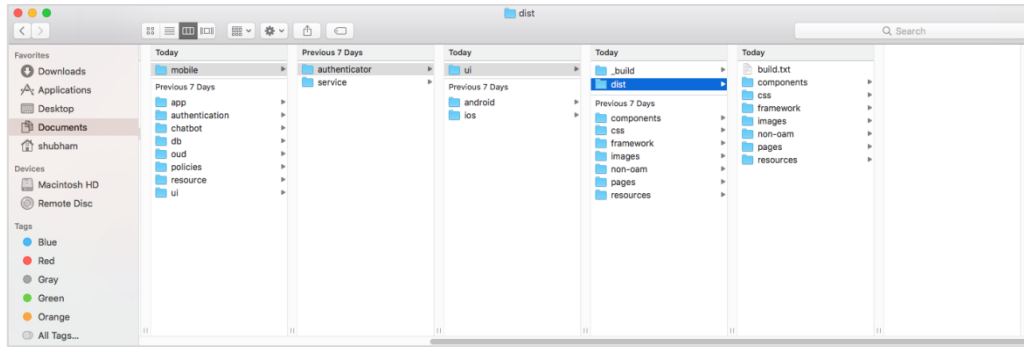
dist

Search

Favorites
Downloads
Applications
Desktop
Documents
shubham

Devices
Macintosh HD
Remote Disc

Tags
Blue
Red
Gray
Green
Orange
All Tags...

Today
mobile
Previous 7 Days
app
authentication
chatbot
db
oud
policies
resource
ui

Previous 7 Days
authenticator
service

Today
ui
Previous 7 Days
android
ios

Today
_build
dist
Previous 7 Days
components
css
framework
images
non-oam
pages
resources

Today
build.txt
components
css
framework
images
non-oam
pages
resources